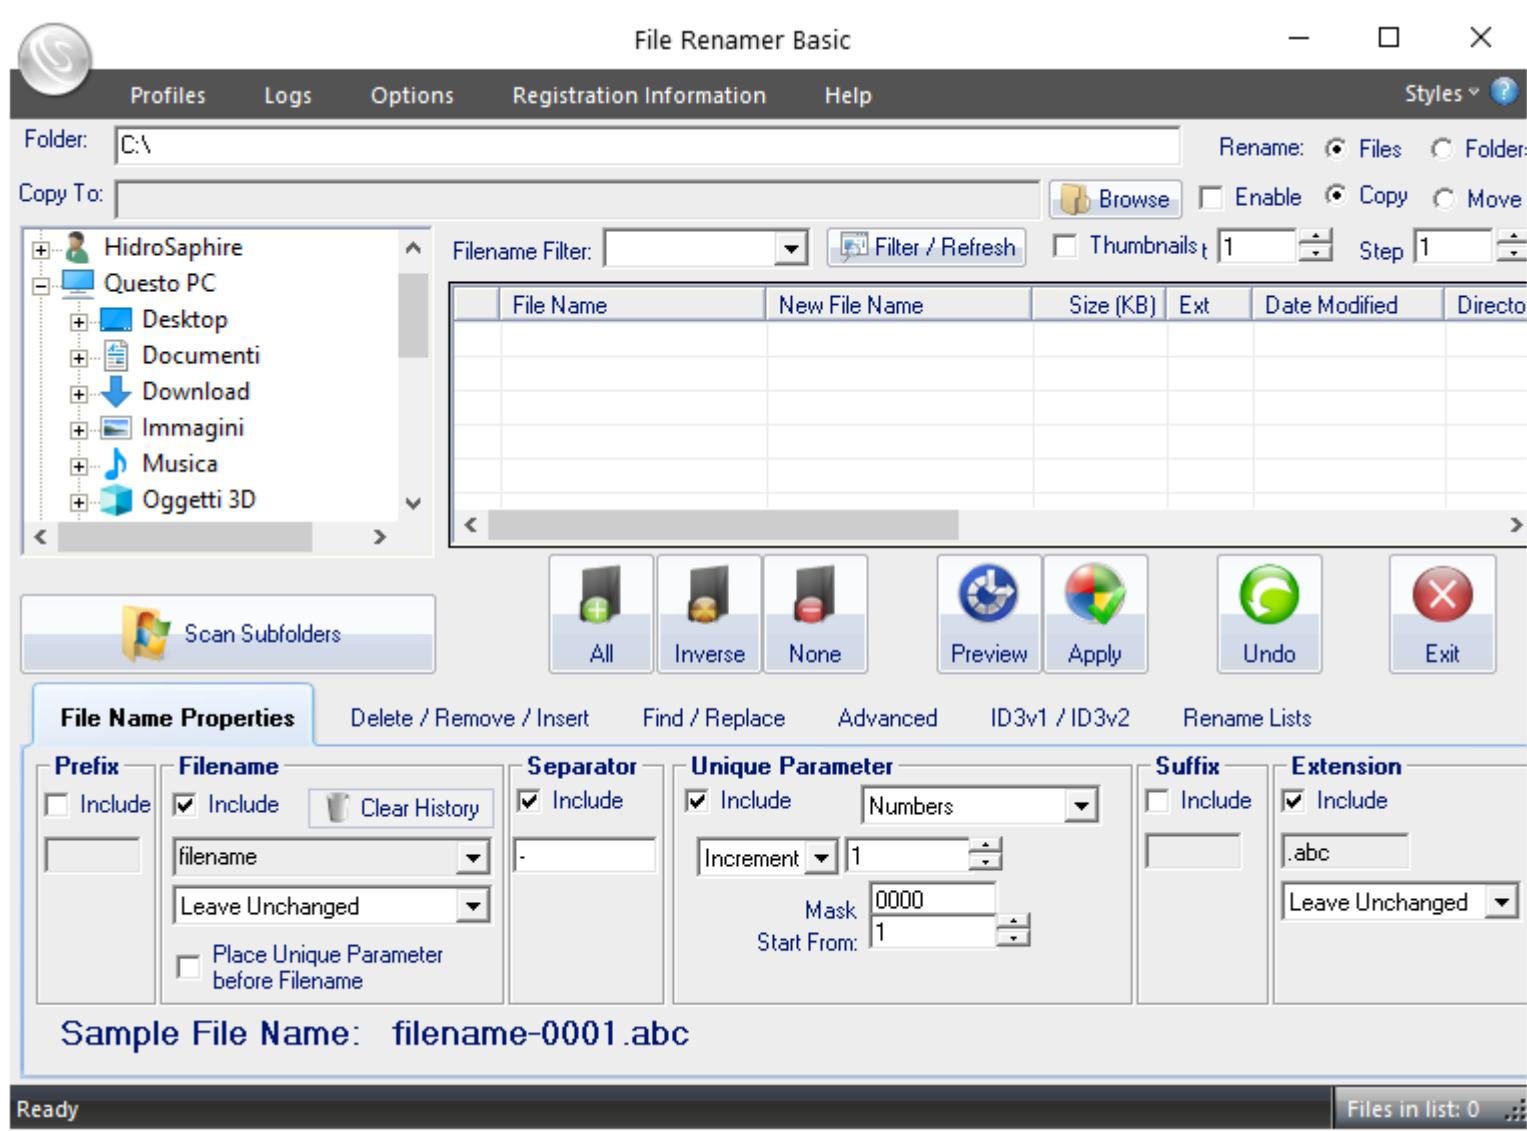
File Renamer Basic

Profiles Logs Options Registration Information Help Styles

Folder: C:\

Rename: Files Folder

Copy To:

Browse Enable Copy Move

HidroSaphire
Questo PC
Desktop
Documenti
Download
Immagini
Musica
Oggetti 3D

Filename Filter: Filter / Refresh Thumbnails 1 Step 1

| File Name | New File Name | Size (KB) | Ext | Date Modified | Directo |
|---|---|---|---|---|---|

Scan Subfolders

All Inverse None Preview Apply Undo Exit

File Name Properties Delete / Remove / Insert Find / Replace Advanced ID3v1 / ID3v2 Rename Lists

Prefix
Include

Filename
Include Clear History
filename
Leave Unchanged
Place Unique Parameter before Filename

Separator
Include
-

Unique Parameter
Include Numbers
Increment 1
Mask 0000
Start From: 1

Suffix
Include

Extension
Include
.abc
Leave Unchanged

Sample File Name: filename-0001.abc

Ready Files in list: 0